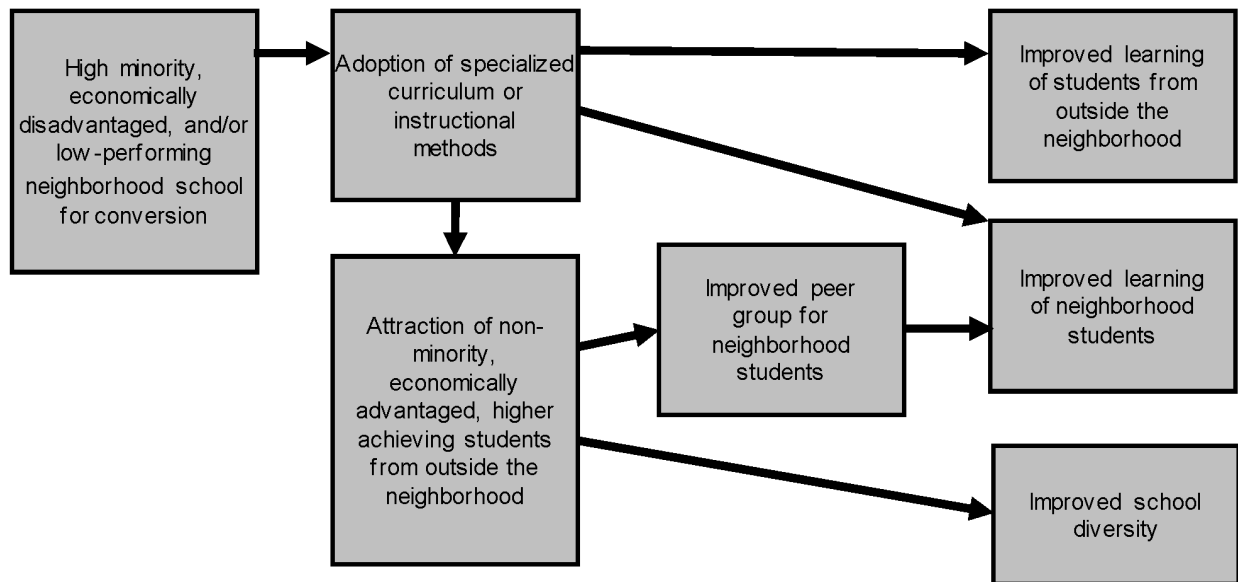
High minority, economically disadvantaged, and/or low-performing neighborhood school for conversion

Adoption of specialized curriculum or instructional methods

Improved learning of students from outside the neighborhood

Improved learning of neighborhood students

Attraction of non-minority, economically advantaged, higher achieving students from outside the neighborhood

Improved peer group for neighborhood students

Improved school diversity